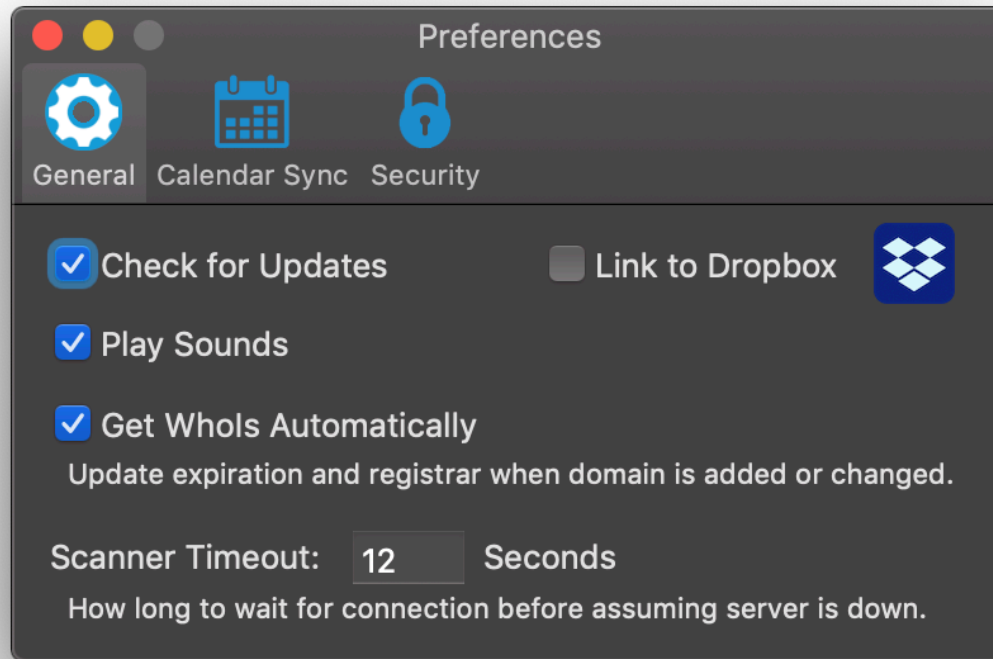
Preferences

General Calendar Sync Security

Check for Updates

Link to Dropbox

Play Sounds

Get WhoIs Automatically

Update expiration and registrar when domain is added or changed.

Scanner Timeout: 12 Seconds

How long to wait for connection before assuming server is down.